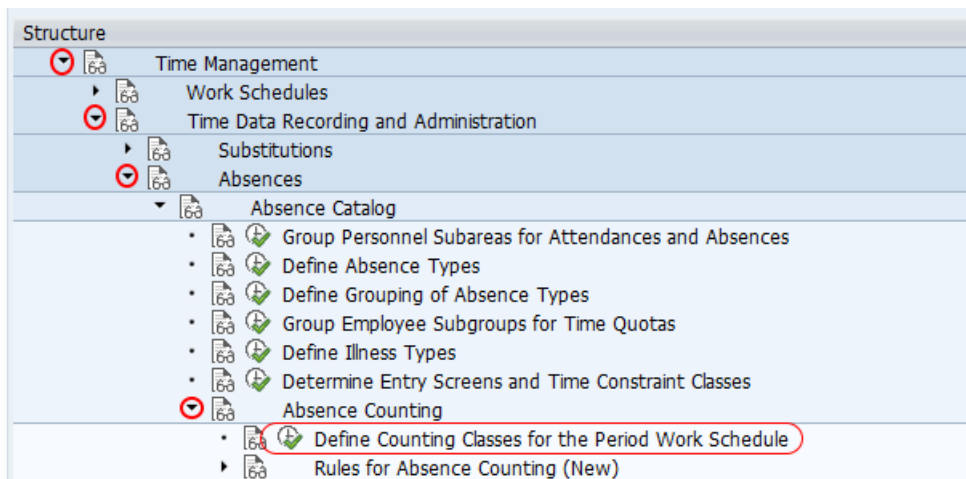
Structure

Time Management

Work Schedules

Time Data Recording and Administration

Substitutions

Absences

Absence Catalog

Group Personnel Subareas for Attendances and Absences

Define Absence Types

Define Grouping of Absence Types

Group Employee Subgroups for Time Quotas

Define Illness Types

Determine Entry Screens and Time Constraint Classes

Absence Counting

Define Counting Classes for the Period Work Schedule

Rules for Absence Counting (New)